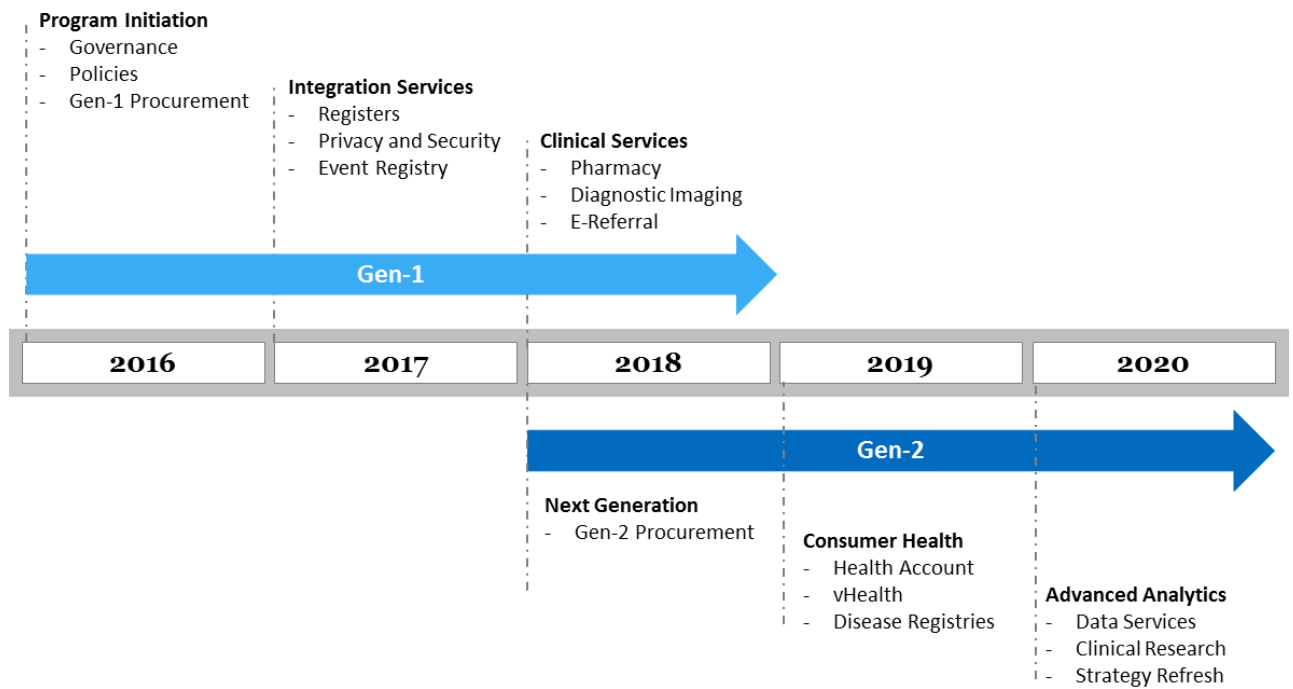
**Program Initiation**
- Governance
- Policies
- Gen-1 Procurement

**Integration Services**
- Registers
- Privacy and Security
- Event Registry

**Clinical Services**
- Pharmacy
- Diagnostic Imaging
- E-Referral

Gen-1

2016 2017 2018 2019 2020

Gen-2

**Next Generation**
- Gen-2 Procurement

**Consumer Health**
- Health Account
- vHealth
- Disease Registries

**Advanced Analytics**
- Data Services
- Clinical Research
- Strategy Refresh